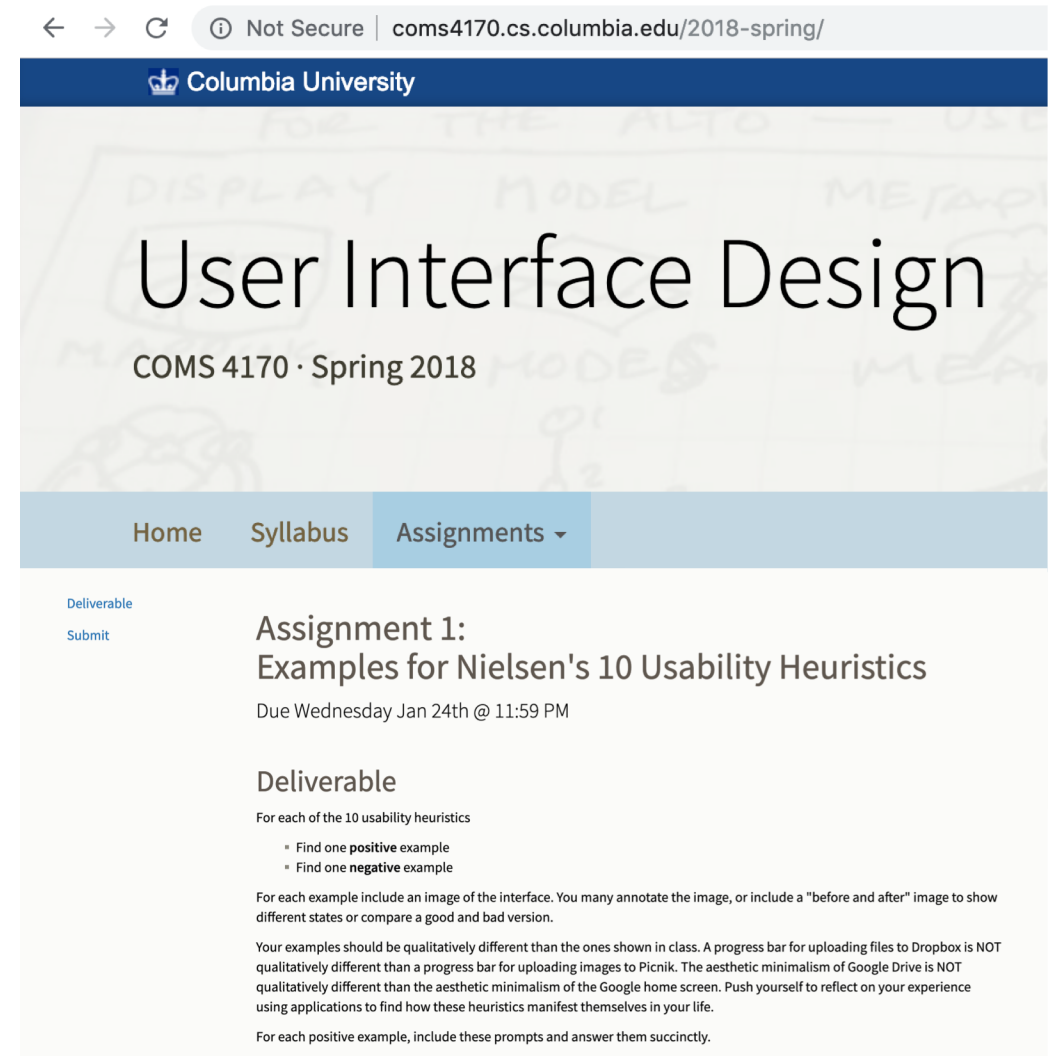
Not Secure | coms4170.cs.columbia.edu/2018-spring/

Columbia University

User Interface Design

COMS 4170 · Spring 2018

Home Syllabus Assignments

Deliverable
Submit

Assignment 1:
Examples for Nielsen's 10 Usability Heuristics

Due Wednesday Jan 24th @ 11:59 PM

Deliverable

For each of the 10 usability heuristics

- Find one **positive** example
- Find one **negative** example

For each example include an image of the interface. You many annotate the image, or include a "before and after" image to show different states or compare a good and bad version.

Your examples should be qualitatively different than the ones shown in class. A progress bar for uploading files to Dropbox is NOT qualitatively different than a progress bar for uploading images to Picnik. The aesthetic minimalism of Google Drive is NOT qualitatively different than the aesthetic minimalism of the Google home screen. Push yourself to reflect on your experience using applications to find how these heuristics manifest themselves in your life.

For each positive example, include these prompts and answer them succinctly.